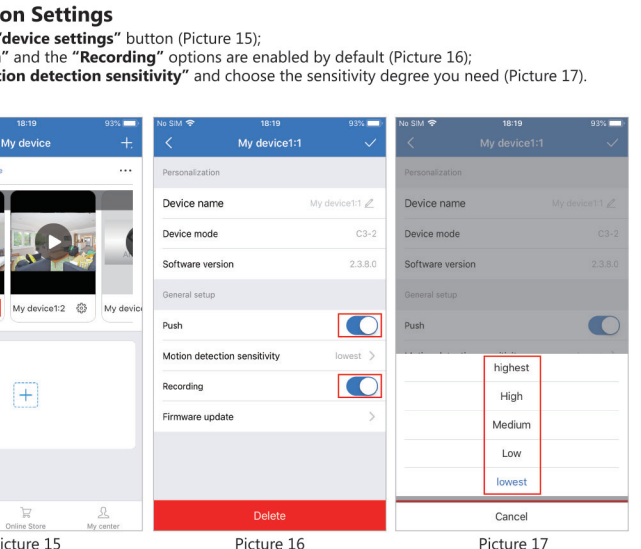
on Settings
"device settings" button (Picture 15);
" and the "Recording" options are enabled by default (Picture 16);
tion detection sensitivity" and choose the sensitivity degree you need (Picture 17).

18:19 93%
My device +
...
My device1:2 My devic
+
Online Store My center
icture 15

No SIM 18:19 93%
My device1:1
Personalization
Device name My device1:1
Device mode C3-2
Software version 2.3.8.0
General setup
Push
Motion detection sensitivity lowest
Recording
Firmware update
Delete
Picture 16

No SIM 18:19 93%
My device1:1
Personalization
Device name My device1:1
Device mode C3-2
Software version 2.3.8.0
General setup
Push
highest
High
Medium
Low
lowest
Cancel
Picture 17